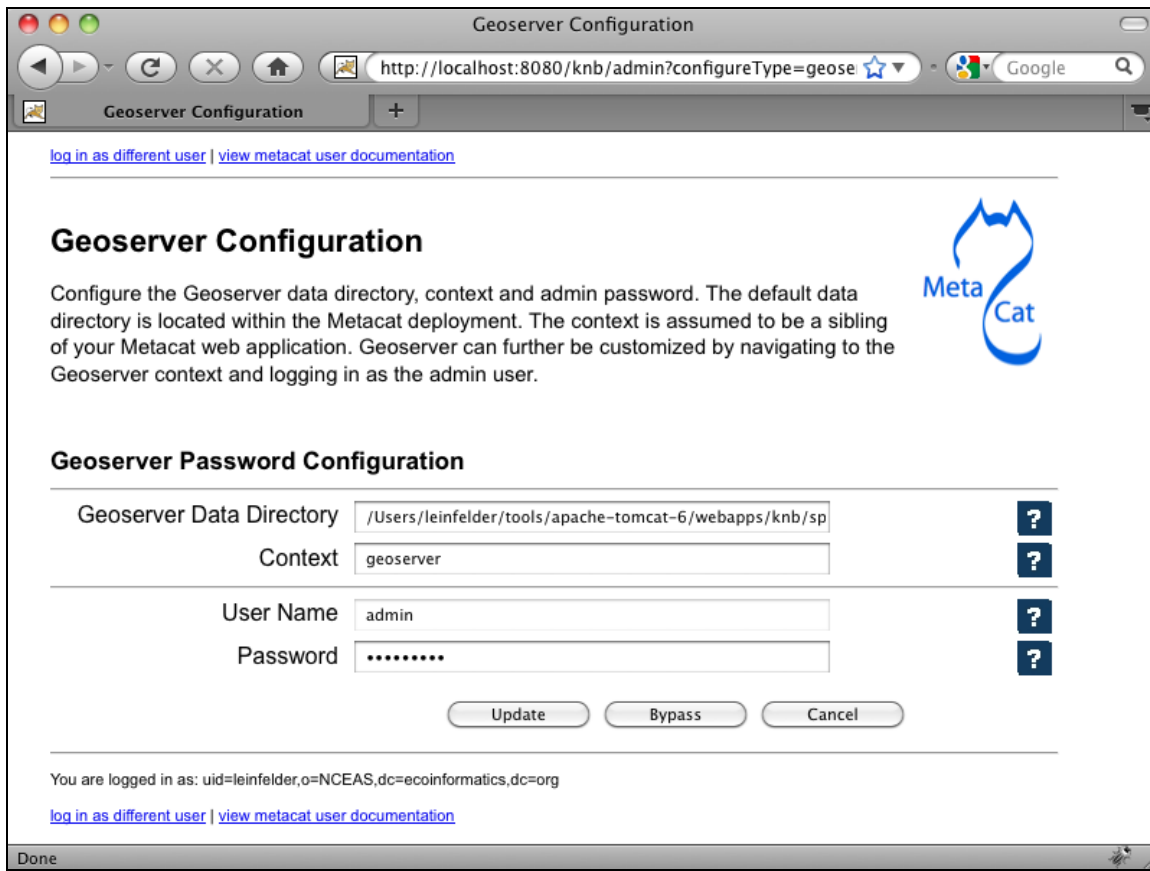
Geoserver Configuration

http://localhost:8080/knb/admin?configureType=gese

Google

Geoserver Configuration

+

log in as different user | view metacat user documentation

Geoserver Configuration

Meta Cat

Configure the Geoserver data directory, context and admin password. The default data directory is located within the Metacat deployment. The context is assumed to be a sibling of your Metacat web application. Geoserver can further be customized by navigating to the Geoserver context and logging in as the admin user.

Geoserver Password Configuration

Geoserver Data Directory /Users/leinfelder/tools/apache-tomcat-6/webapps/knb/sp ?

Context geoserver ?

User Name admin ?

Password •••••••••• ?

Update Bypass Cancel

You are logged in as: uid=leinfelder,o=NCEAS,dc=ecoinformatics,dc=org

log in as different user | view metacat user documentation

Done